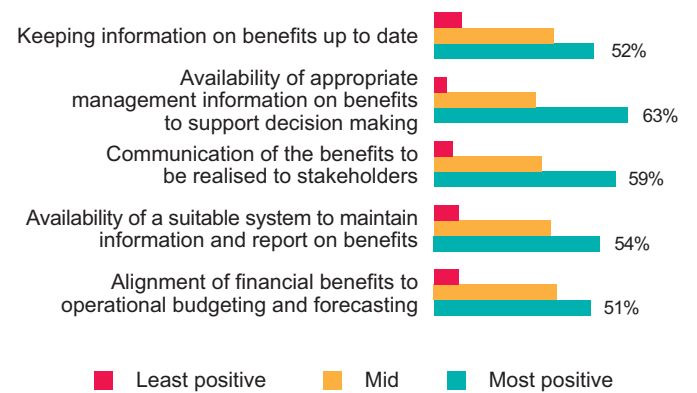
Keeping information on benefits up to date 52%

Availability of appropriate management information on benefits to support decision making 63%

Communication of the benefits to be realised to stakeholders 59%

Availability of a suitable system to maintain information and report on benefits 54%

Alignment of financial benefits to operational budgeting and forecasting 51%

Least positive Mid Most positive